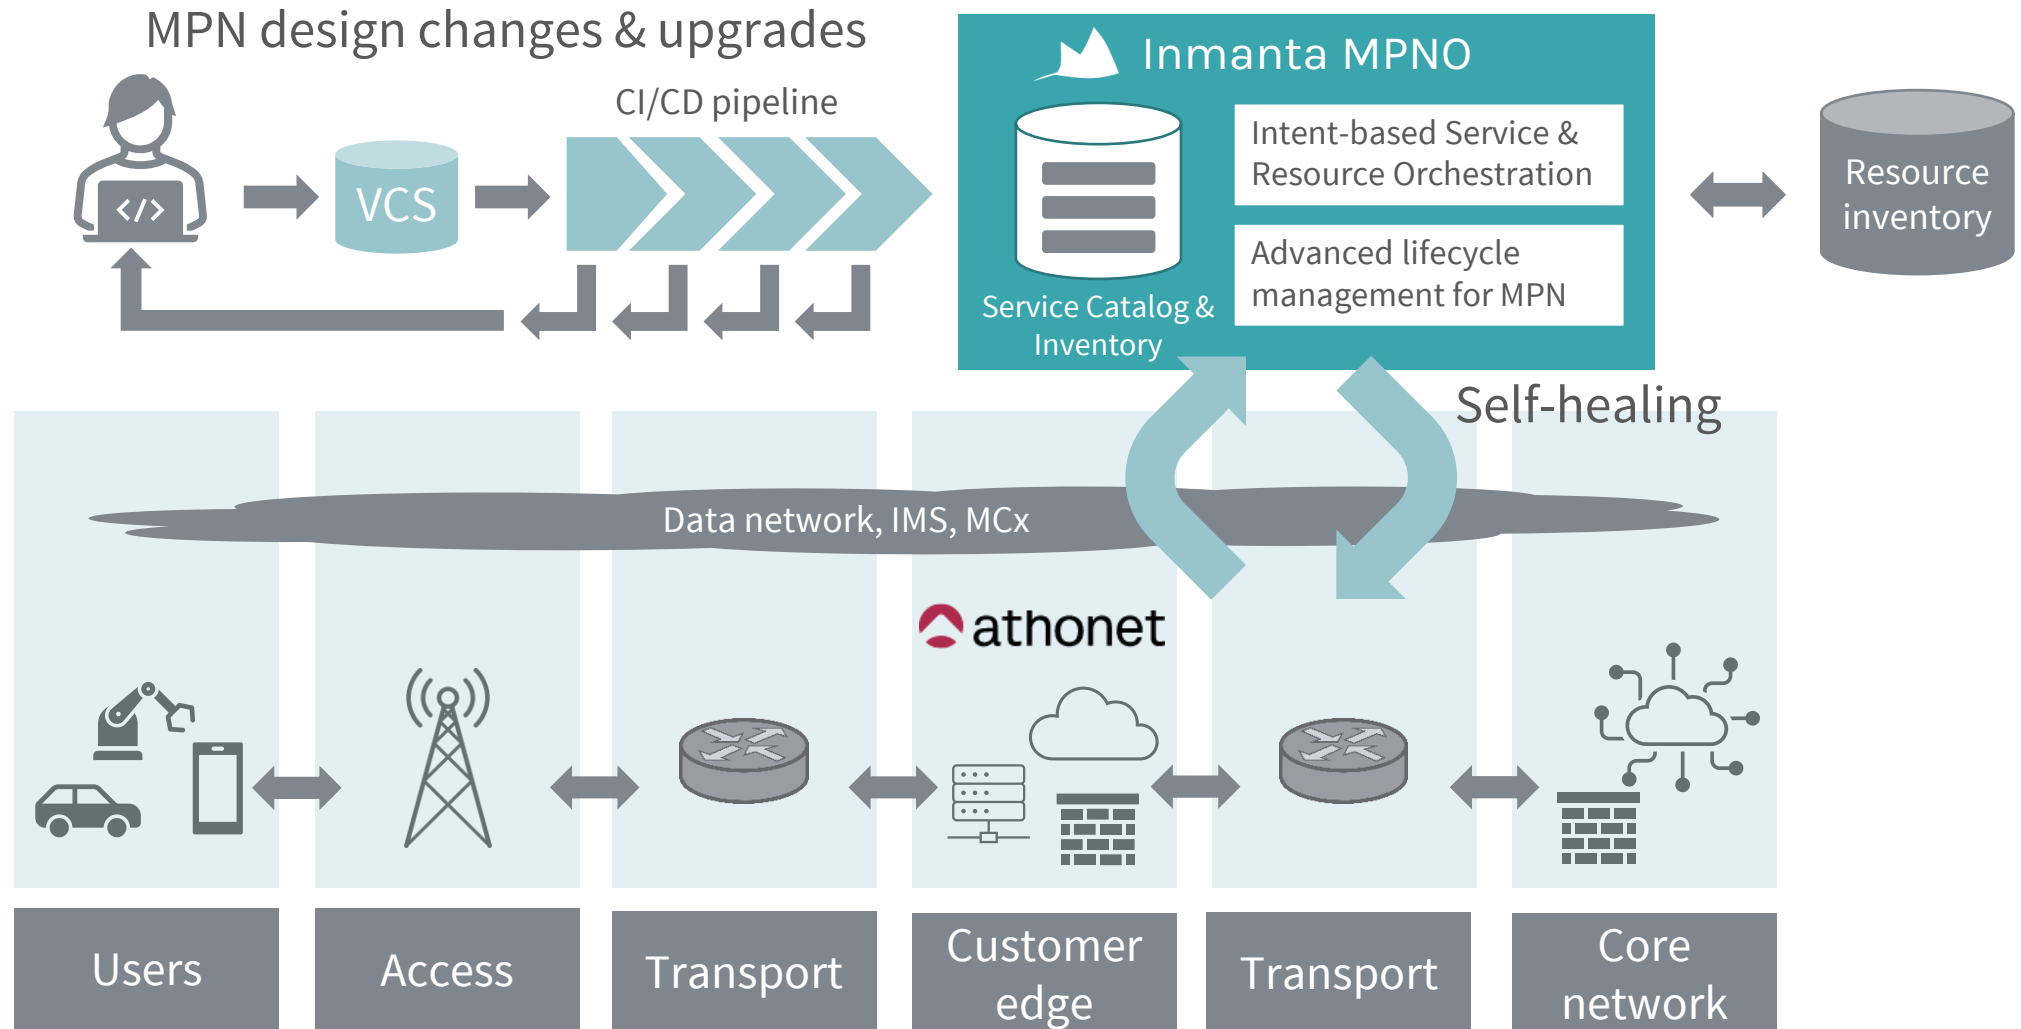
MPN design changes & upgrades

CI/CD pipeline

VCS

Inmanta MPNO

Intent-based Service & Resource Orchestration

Advanced lifecycle management for MPN

Service Catalog & Inventory

Resource inventory

Self-healing

Data network, IMS, MCx

athonet

Users

Access

Transport

Customer edge

Transport

Core network